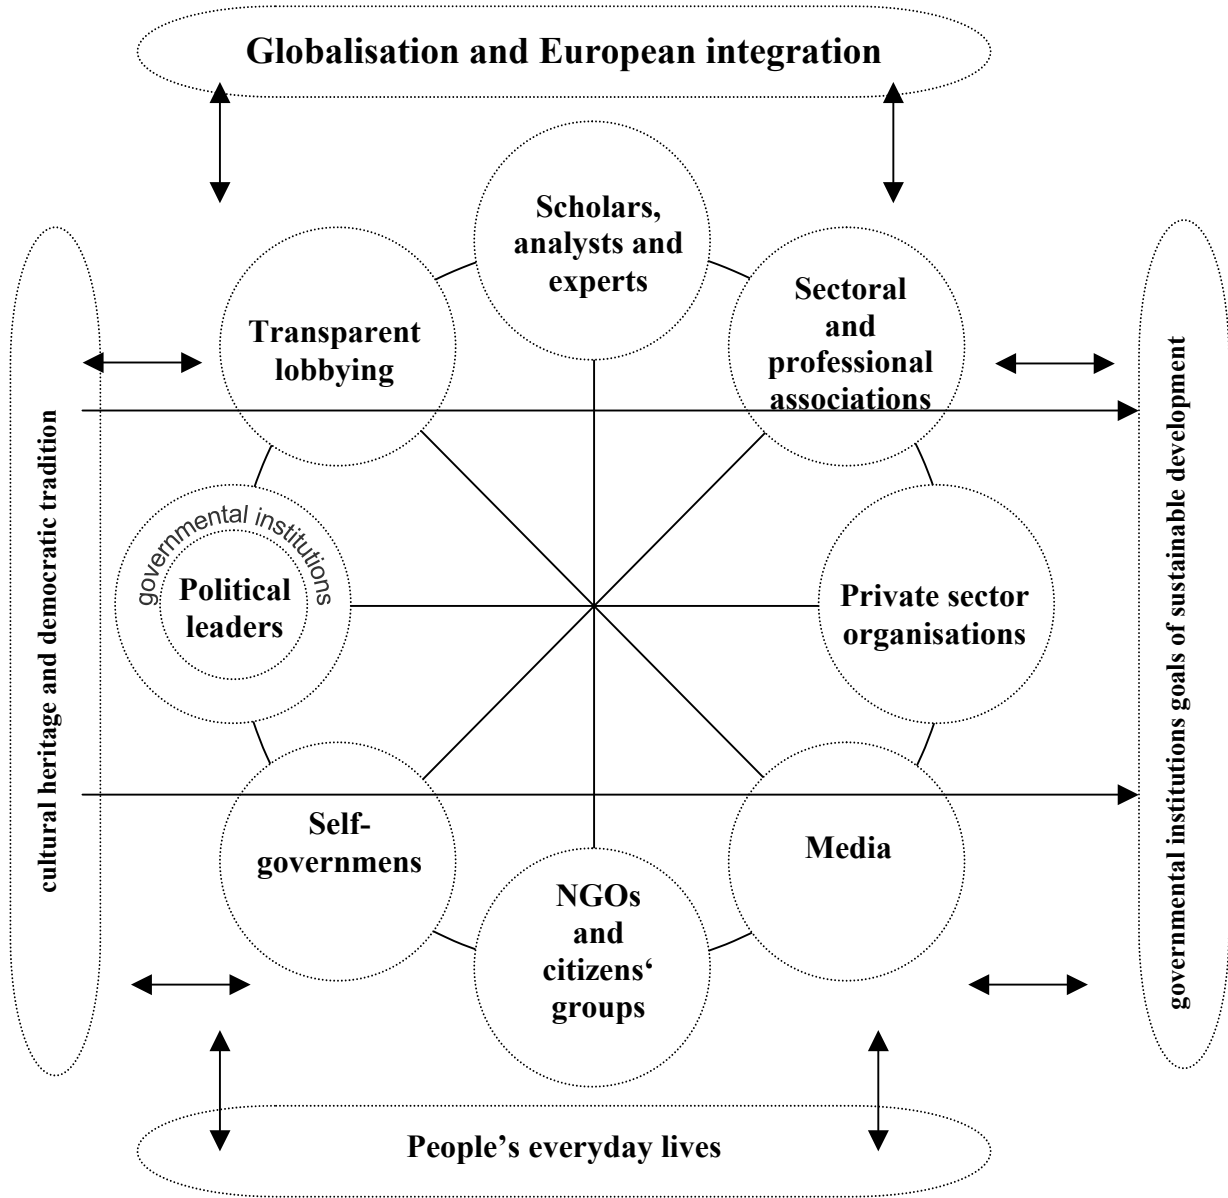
Globalisation and European integration

cultural heritage and democratic tradition

Scholars, analysts and experts

Transparent lobbying

Sectoral and professional associations

governmental institutions

Political leaders

Private sector organisations

Self-governmens

Media

NGOs and citizens‘ groups

governmental institutions goals of sustainable development

People’s everyday lives